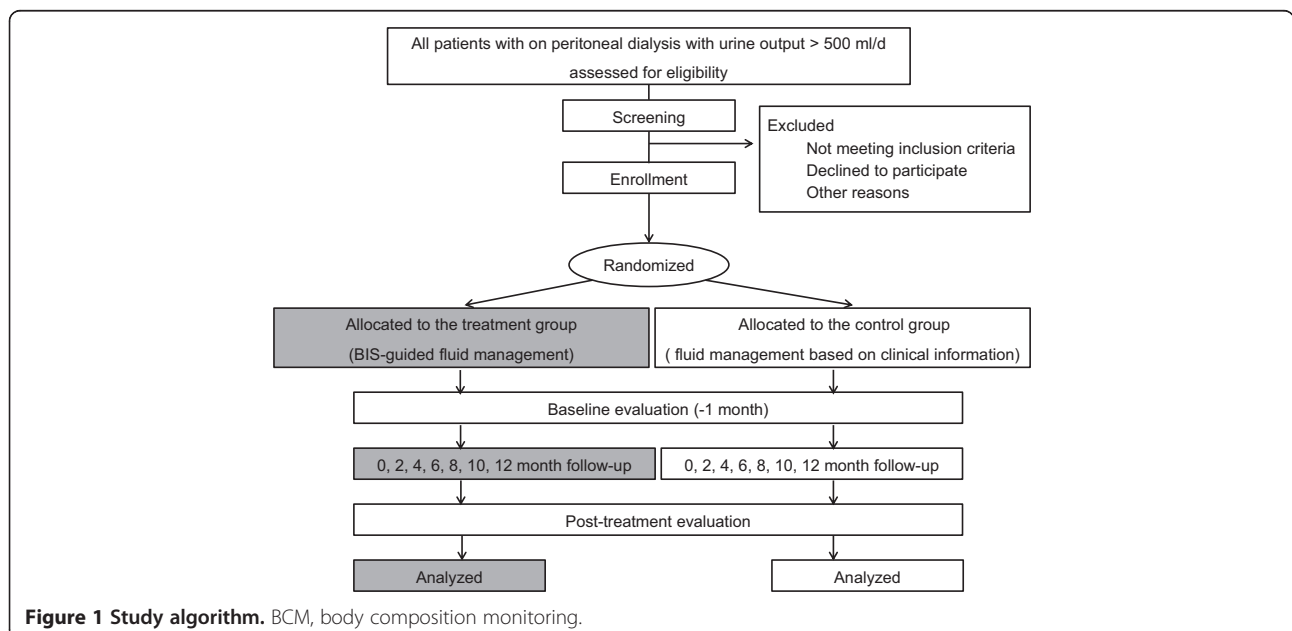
All patients with on peritoneal dialysis with urine output > 500 ml/d assessed for eligibility

Screening

Excluded
Not meeting inclusion criteria
Declined to participate
Other reasons

Enrollment

Randomized

Allocated to the treatment group
(BIS-guided fluid management)

Allocated to the control group
( fluid management based on clinical information)

Baseline evaluation (-1 month)

0, 2, 4, 6, 8, 10, 12 month follow-up

0, 2, 4, 6, 8, 10, 12 month follow-up

Post-treatment evaluation

Analyzed

Analyzed

**Figure 1 Study algorithm.** BCM, body composition monitoring.